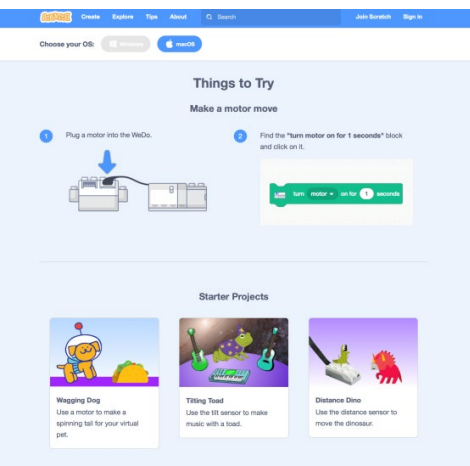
Scratch Create Explore Tips About Search Join Scratch Sign in

Choose your OS: Windows macOS

Things to Try

Make a motor move

1 Plug a motor into the WeDo.

2 Find the "turn motor on for 1 seconds" block and click on it.

turn motor on for 1 seconds

Starter Projects

Wagging Dog
Use a motor to make a spinning tail for your virtual pet.

Tilting Toad
Use the tilt sensor to make music with a toad.

Distance Dino
Use the distance sensor to move the dinosaur.